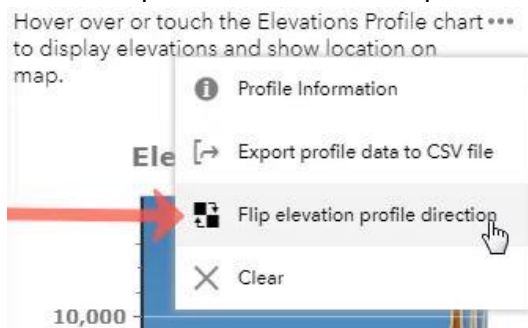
Hover over or touch the Elevations Profile chart •••
to display elevations and show location on map.

Ele

Profile Information

Export profile data to CSV file

Flip elevation profile direction

Clear

10,000